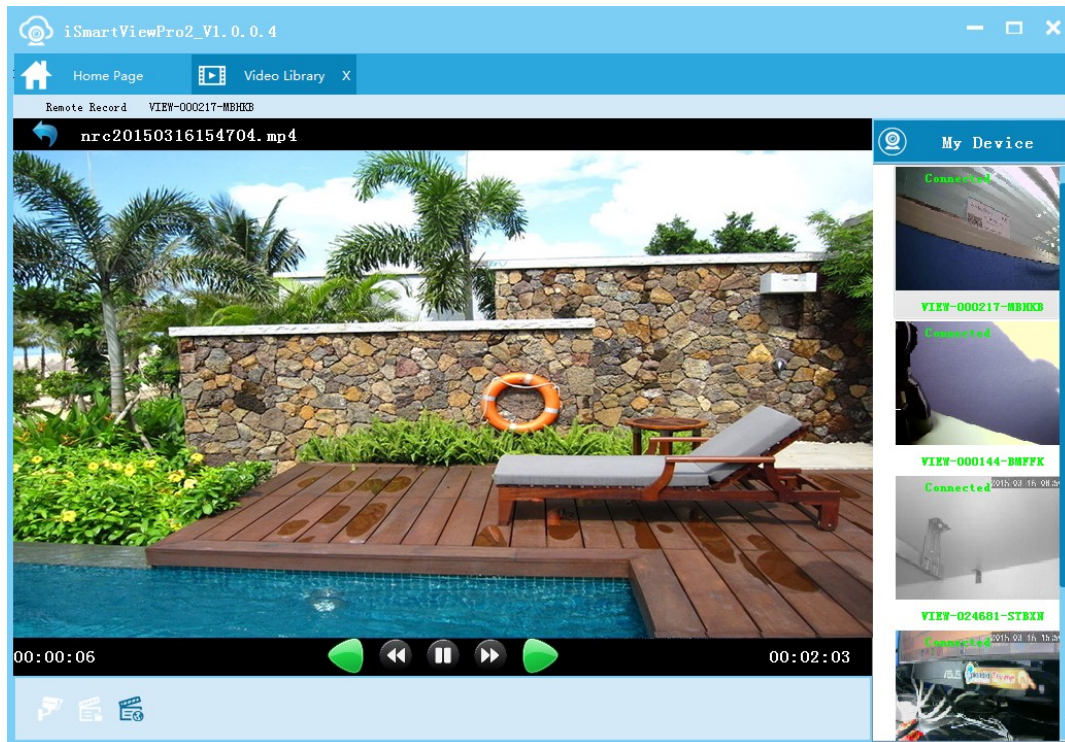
iSmartViewPro2_V1.0.0.4

Home Page

Video Library X

Remote Record VIEW-000217-MBHKB

nrc20150316154704.mp4

My Device

Connected

VIEW-000217-MBHKB

Connected

VIEW-000144-BMFFK

Connected 2015 03 16 08

VIEW-024681-STBXN

Connected 2015 03 16 15

00:00:06

00:02:03